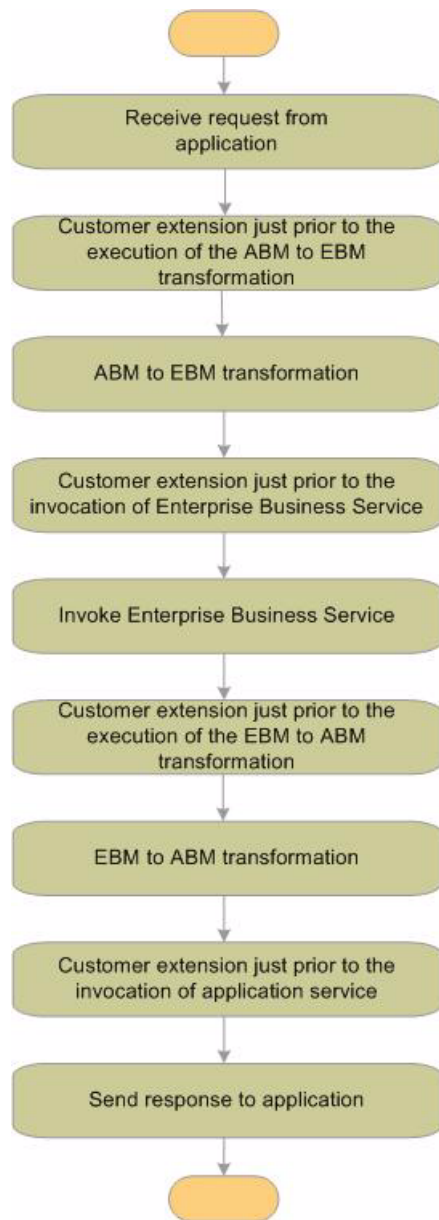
Receive request from application

Customer extension just prior to the execution of the ABM to EBM transformation

ABM to EBM transformation

Customer extension just prior to the invocation of Enterprise Business Service

Invoke Enterprise Business Service

Customer extension just prior to the execution of the EBM to ABM transformation

EBM to ABM transformation

Customer extension just prior to the invocation of application service

Send response to application